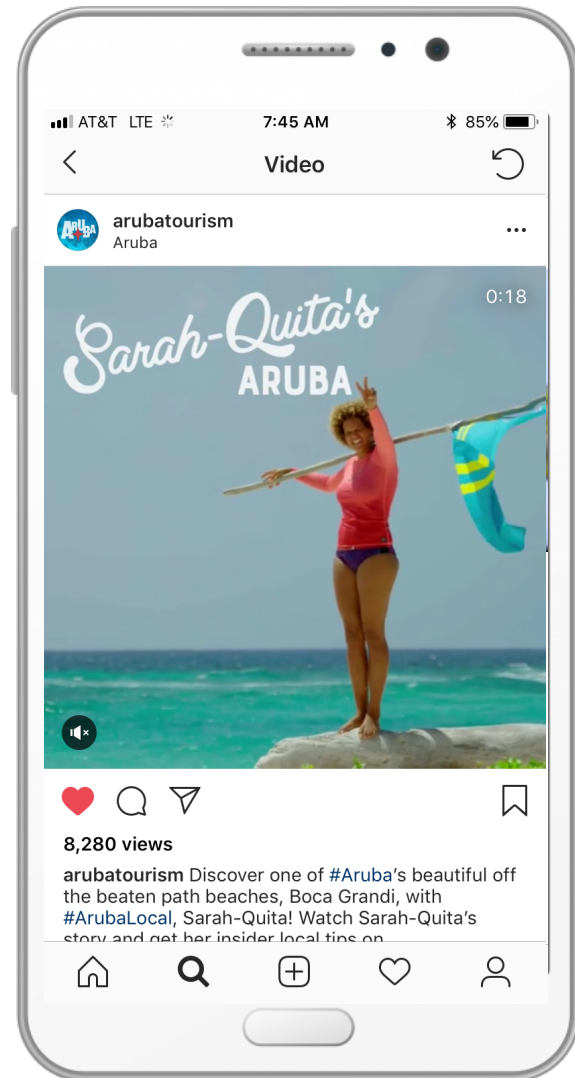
AT&T LTE 7:45 AM 85%

Video

arubatourism
Aruba

0:18

Sarah-Quita's
ARUBA

8,280 views

arubatourism Discover one of #Aruba's beautiful off the beaten path beaches, Boca Grandi, with #ArubaLocal, Sarah-Quita! Watch Sarah-Quita's story and get her insider local tips on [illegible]